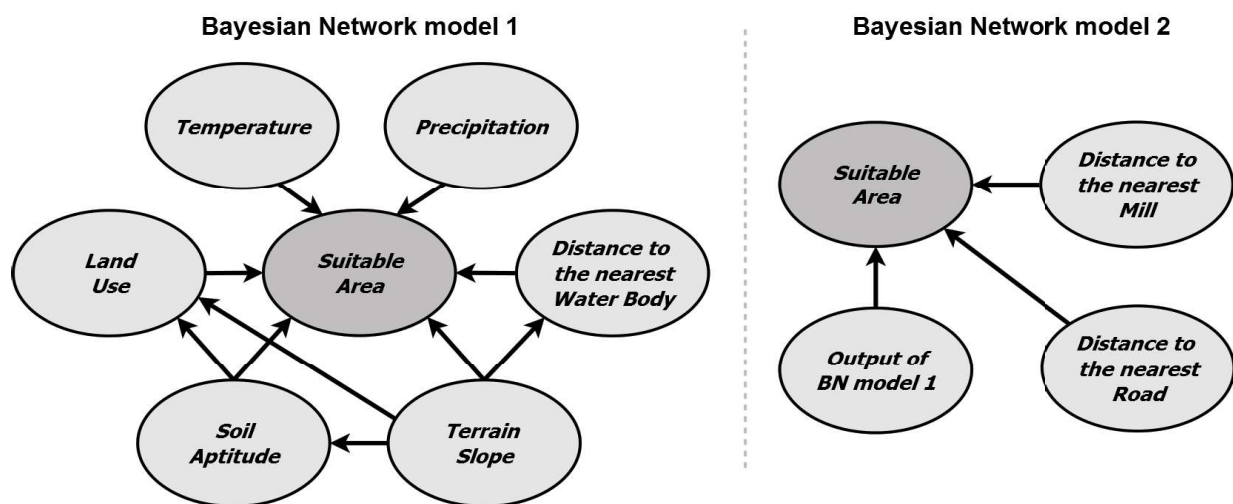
Bayesian Network model 1

Temperature

Precipitation

Land Use

Suitable Area

Distance to the nearest Water Body

Soil Aptitude

Terrain Slope

Bayesian Network model 2

Suitable Area

Distance to the nearest Mill

Output of BN model 1

Distance to the nearest Road